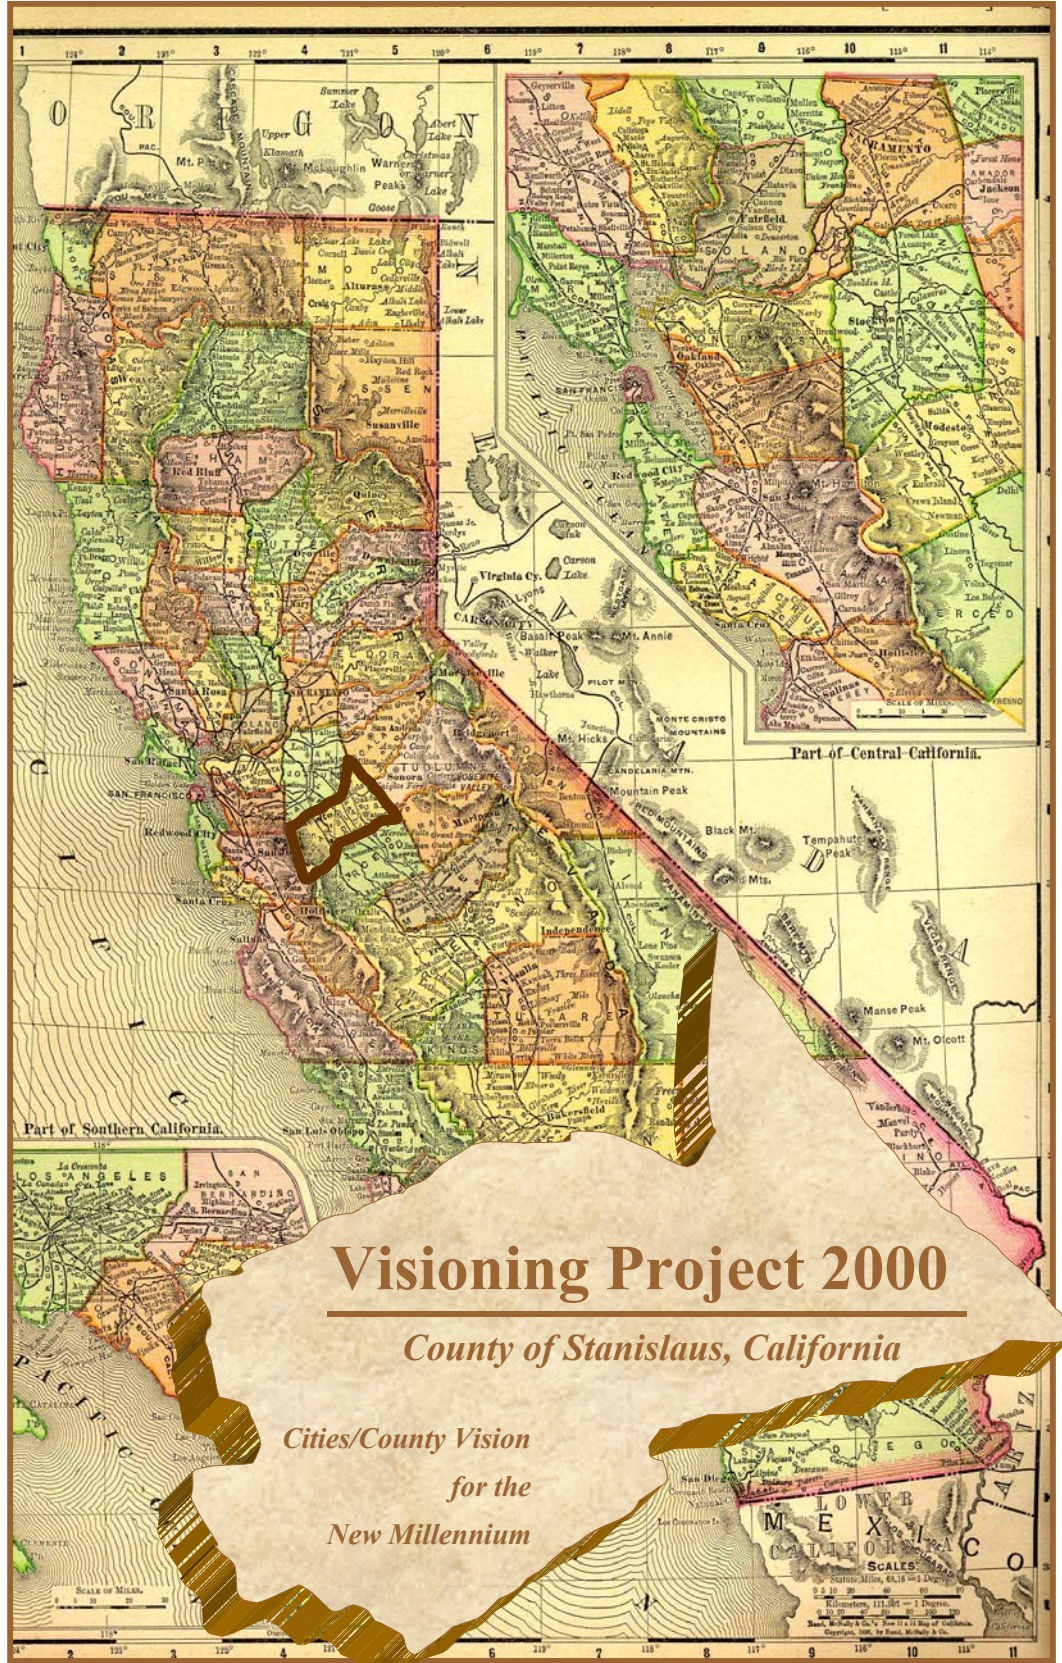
Visioning Project 2000

County of Stanislaus, California

Cities/County Vision
for the
New Millennium

Part of Central California.

Part of Southern California.

OREGON

NEVADA

PACIFIC

LOWER CALIFORNIA

MEXICO

Virginia Cy.

Carson City

Mt. Annie

Mountain Peak

Black Mt.

Tempahute Peak

Manse Peak

Mt. Olcott

Independence

Bakersfield

San Francisco

Redwood City

Santa Cruz

Sacramento

Stockton

Modesto

Oakland

Red Bluff

Oroville

Susanville

Alturas

Yreka

Santa Rosa

Sonora

Mariposa

Tulare

Visalia

Merced

Hollister

Salinas

San Luis Obispo

Los Angeles

San Bernardino

San Diego

SCALE OF MILES.

SCALES.